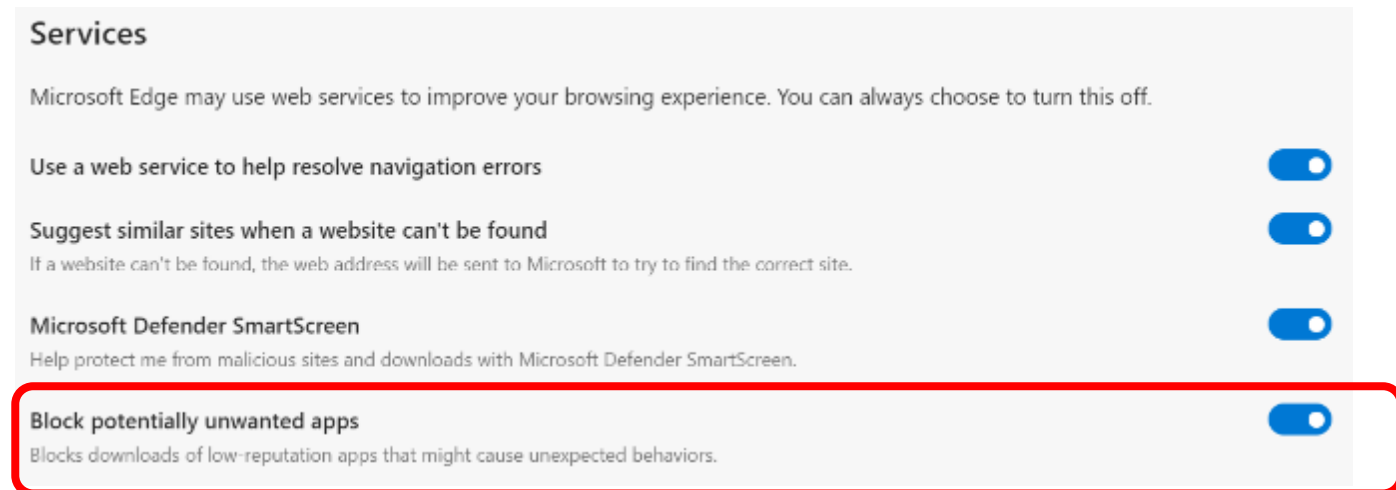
Services

Microsoft Edge may use web services to improve your browsing experience. You can always choose to turn this off.

Use a web service to help resolve navigation errors

Suggest similar sites when a website can't be found
If a website can't be found, the web address will be sent to Microsoft to try to find the correct site.

Microsoft Defender SmartScreen
Help protect me from malicious sites and downloads with Microsoft Defender SmartScreen.

Block potentially unwanted apps
Blocks downloads of low-reputation apps that might cause unexpected behaviors.